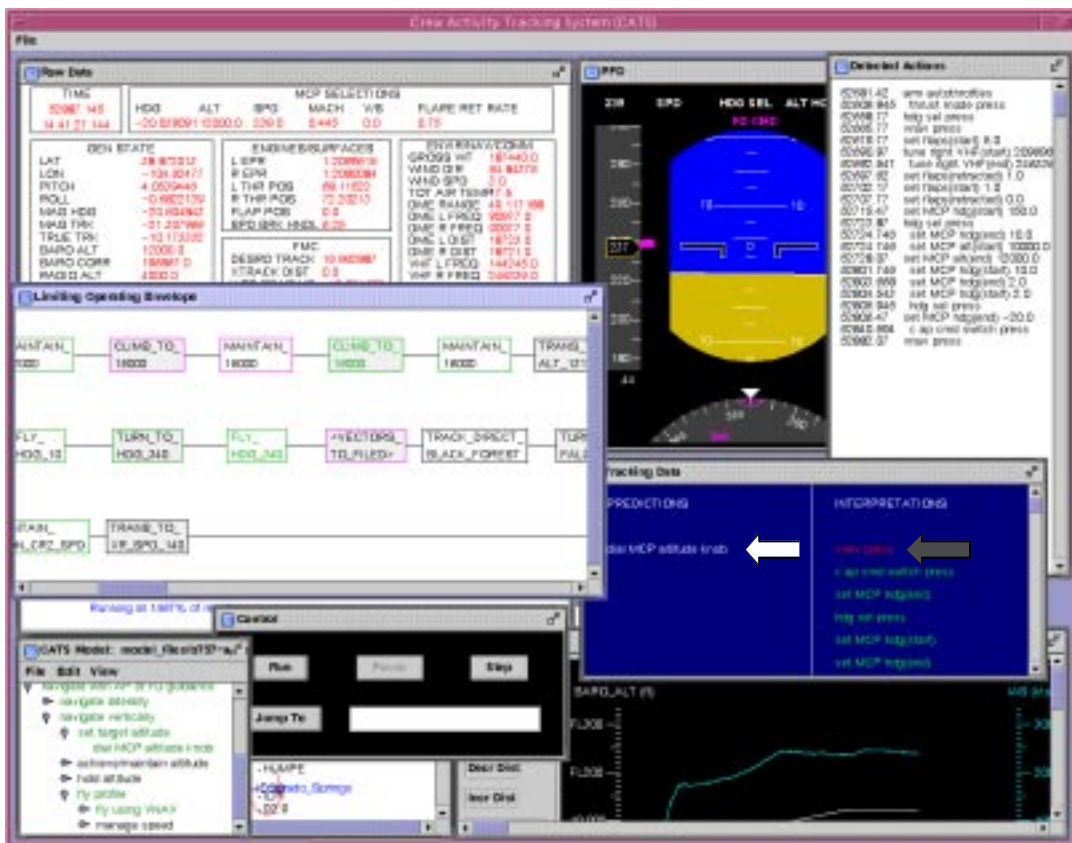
Crew Activity Tracking System (CATS)

File

Raw Data

TIME
52987.148
14 41 27 144

MCP SELECTIONS
HDG ALT SPD MACH V/S FLAPS RET RATE
-20.029091 13000.0 339.0 0.445 0.0 0.75

GEN STATE
LAT
LON
PITCH
ROLL
MAG HDG
MAG TRK
TRUE TRK
BARO ALT
BARO CORR
RADIO ALT

ENGINES/SURFACES
L EPR
R EPR
L THR POS
R THR POS
FLAP POS
SPD BRK HNDL

ENV/NAV/COMM
GROSS WT
WIND DIR
WIND SPD
TOT AIR TEMP
DME RANGE
DME L FREQ
DME R FREQ
DME L DIST
DME R DIST
VHF L FREQ
VHF R FREQ

FMC
DESRD TRACK
XTRACK DIST

PFD

Detected Actions

Limiting Operating Envelope

MAINTAIN_
CLIMB_TO_ 16000
MAINTAIN_ 16000
CLIMB_TO_ 16000
MAINTAIN_ 16000
TRANS_ ALT_

FLY_ HDG_10
TURN_TO_ HDG_340
FLY_ HDG_340
<VECTORS_ TO_FILED>
TRACK_DIRECT_ BLACK_FOREST
TURN PALS

TAIN_ CRZ_SPD
TRANS_TO_ VF_SPD_140

Tracking Data

PREDICTIONS
dial MCP altitude knob

INTERPRETATIONS
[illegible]
c ap cmd switch press
set MCP hdg(end)
hdg sel press
set MCP hdg(start)
set MCP hdg(end)

Control
Run
Pause
Step
Jump To

CATS Model: model_files/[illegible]
File Edit View
navigate with AP or FD guidance
navigate laterally
navigate vertically
set target altitude
dial MCP altitude knob
achieve/maintain altitude
hold altitude
fly profile
fly using VNAV
manage speed

Running at 100% of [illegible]

BARO_ALT (ft)
FL300
FL200

Decr Dist
Incr Dist